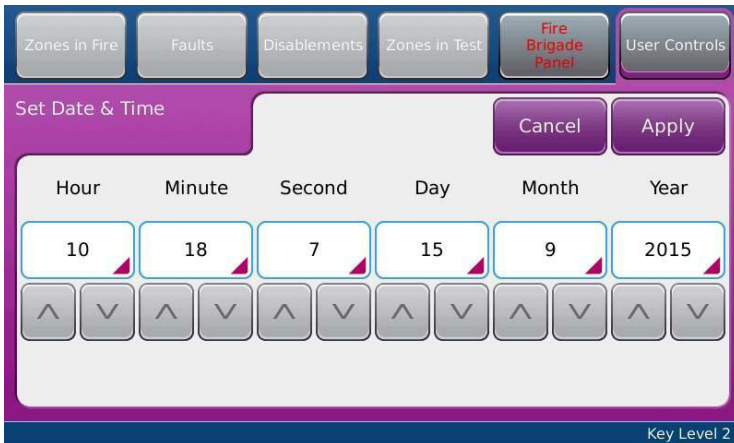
Zones in Fire
Faults
Disablements
Zones in Test
Fire Brigade Panel
User Controls

Set Date & Time
Cancel
Apply

| Hour | Minute | Second | Day | Month | Year |
|---|---|---|---|---|---|
| 10 | 18 | 7 | 15 | 9 | 2015 |

Key Level 2